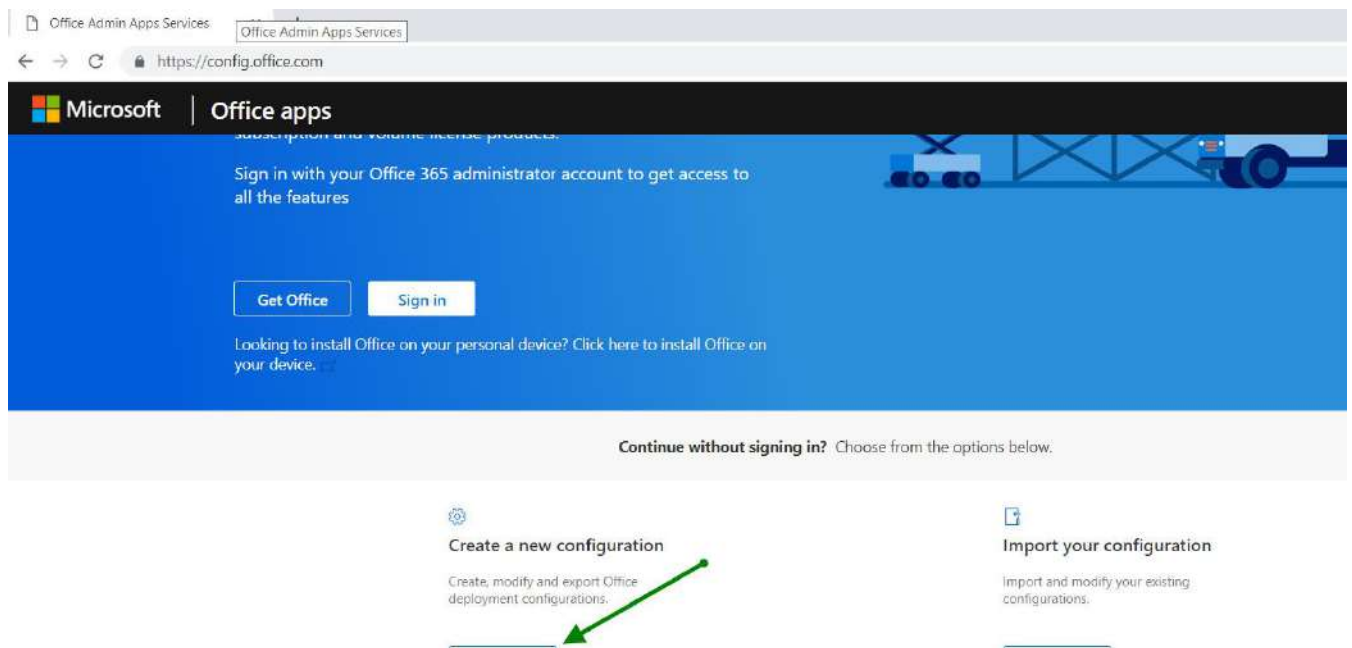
Office Admin Apps Services
Office Admin Apps Services
https://config.office.com
Microsoft | Office apps
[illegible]
Sign in with your Office 365 administrator account to get access to all the features

Get Office
Sign in

Looking to install Office on your personal device? Click here to install Office on your device.

Continue without signing in? Choose from the options below.

Create a new configuration
Create, modify and export Office deployment configurations.

Import your configuration
Import and modify your existing configurations.